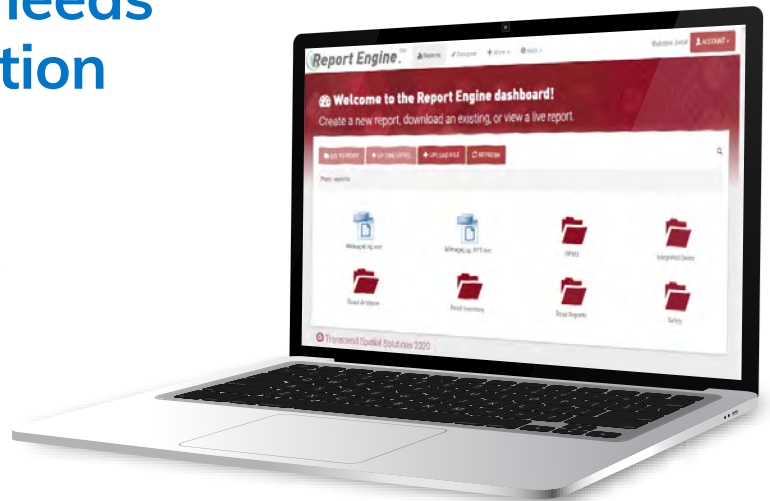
leeds
tion

Report Engine. Reports Designer More Help Welcome Jesse ACCOUNT

Welcome to the Report Engine dashboard!
Create a new report, download an existing, or view a live report.

GO TO ROOT UP ONE LEVEL UPLOAD FILE REFRESH

Root reports

MileageLog.rex
MileageLog_RPT.rex
HPMS
Integrated Demo
Road Analysis
Road Inventory
Road Reports
Safety

© Transcend Spatial Solutions 2020